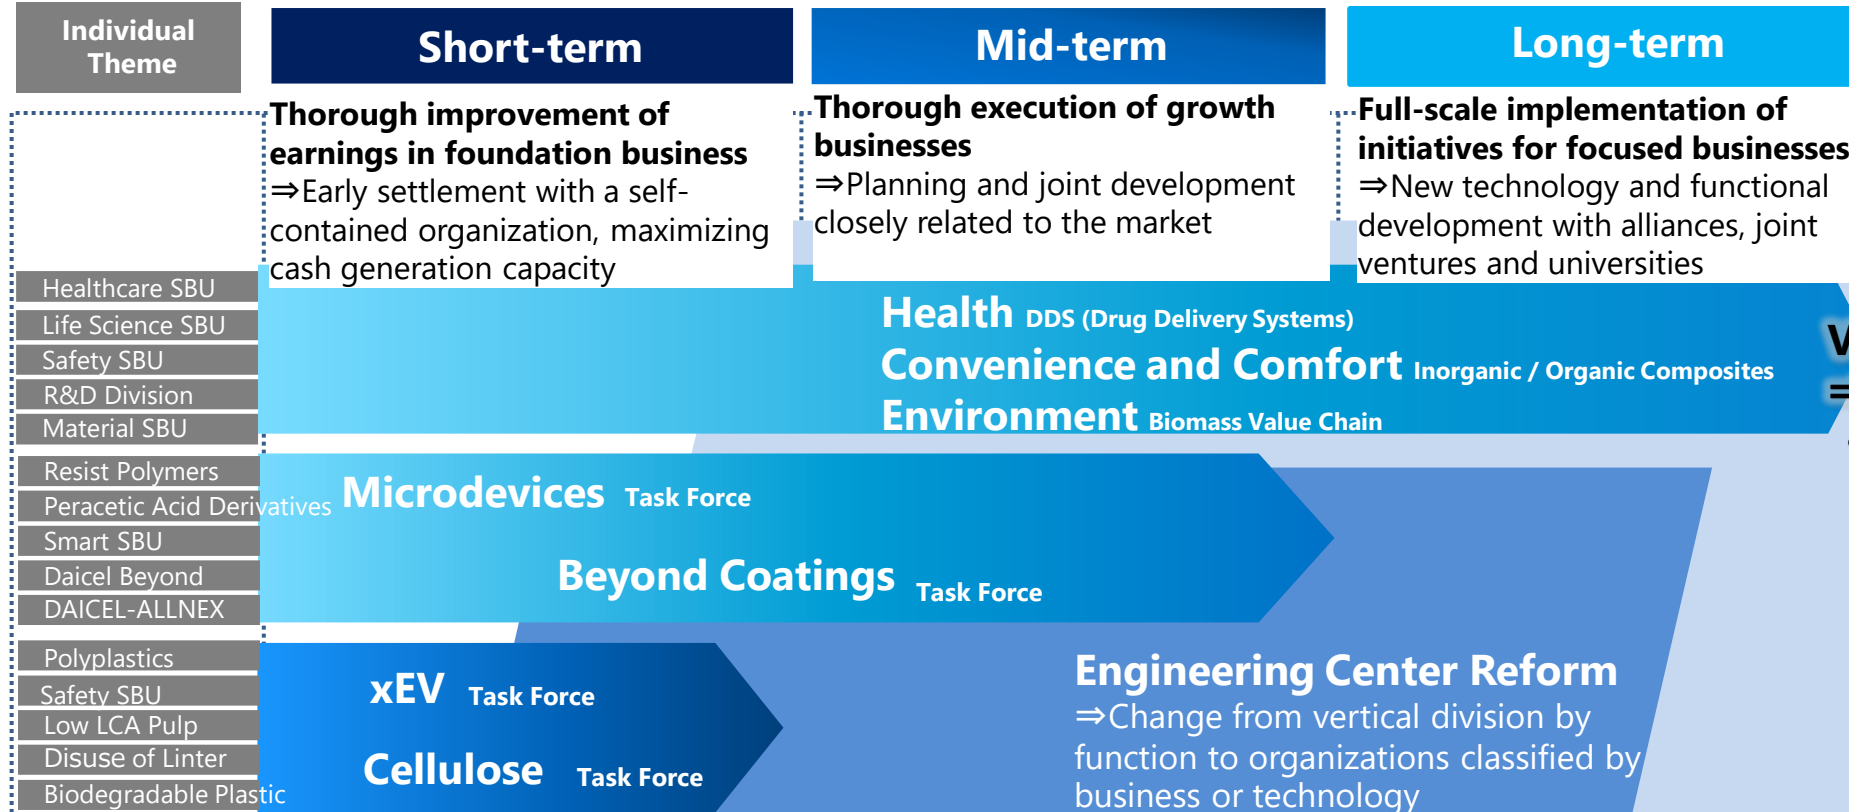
Individual Theme

Short-term

Mid-term

Long-term

Thorough improvement of earnings in foundation business
⇒Early settlement with a self-contained organization, maximizing cash generation capacity

Thorough execution of growth businesses
⇒Planning and joint development closely related to the market

Full-scale implementation of initiatives for focused businesses
⇒New technology and functional development with alliances, joint ventures and universities

Healthcare SBU
Life Science SBU
Safety SBU
R&D Division
Material SBU

Health DDS (Drug Delivery Systems)
Convenience and Comfort Inorganic / Organic Composites
Environment Biomass Value Chain

V
⇒

Resist Polymers
Peracetic Acid Derivatives
Smart SBU
Daicel Beyond
DAICEL-ALLNEX

Microdevices Task Force
Beyond Coatings Task Force

Polyplastics
Safety SBU
Low LCA Pulp
Disuse of Linter
Biodegradable Plastic

xEV Task Force
Cellulose Task Force

Engineering Center Reform
⇒Change from vertical division by function to organizations classified by business or technology